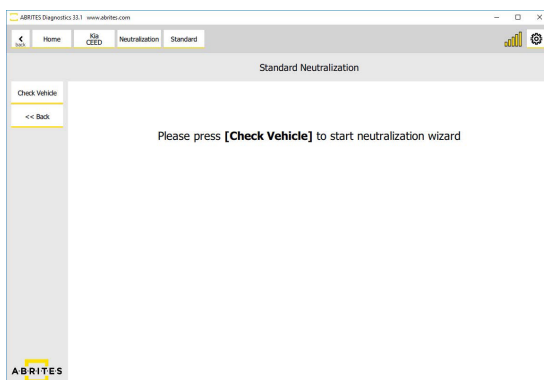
ABRITES Diagnostics 33.1 www.abrites.com

back Home Kia CEED Neutralization Standard

Standard Neutralization

Check Vehicle

<< Back

Please press **[Check Vehicle]** to start neutralization wizard

ABRITES